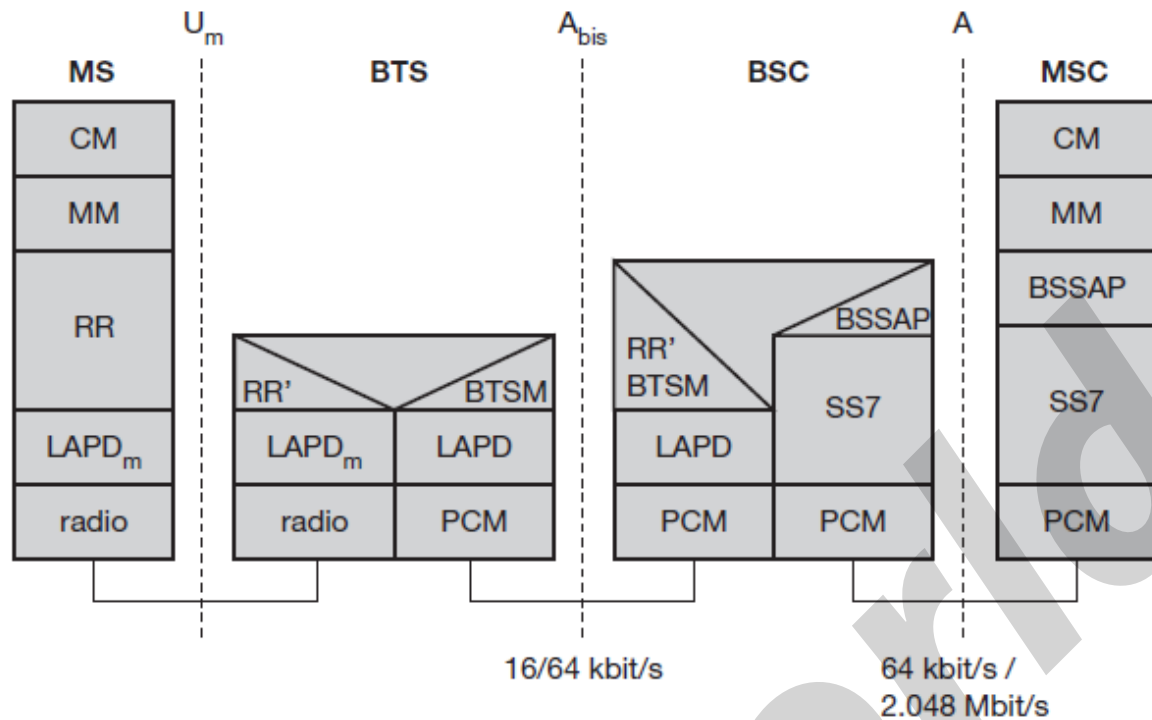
$U_m$

$A_{bis}$

A

MS

CM

MM

RR

$LAPD_m$

radio

BTS

RR'

BTSM

$LAPD_m$

LAPD

radio

PCM

BSC

RR'
BTSM

BSSAP

SS7

LAPD

PCM

PCM

MSC

CM

MM

BSSAP

SS7

PCM

16/64 kbit/s

64 kbit/s /
2.048 Mbit/s